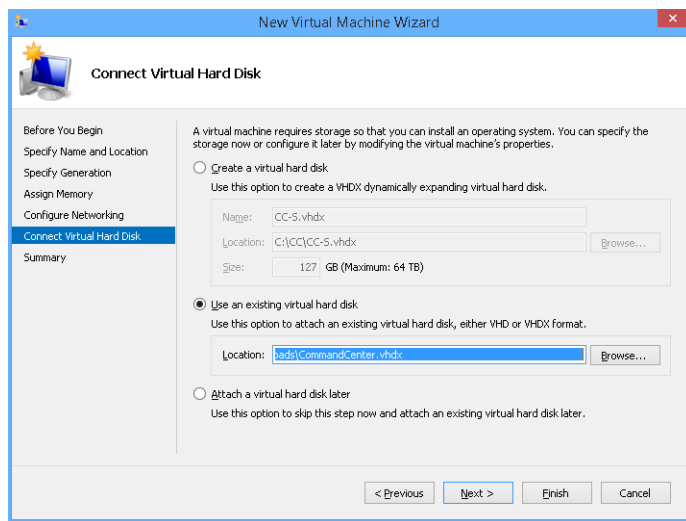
New Virtual Machine Wizard

Connect Virtual Hard Disk

Before You Begin
Specify Name and Location
Specify Generation
Assign Memory
Configure Networking
Connect Virtual Hard Disk
Summary

A virtual machine requires storage so that you can install an operating system. You can specify the storage now or configure it later by modifying the virtual machine's properties.

Create a virtual hard disk
Use this option to create a VHDX dynamically expanding virtual hard disk.

Name: CC-S.vhdx
Location: C:\CC\CC-S.vhdx Browse...
Size: 127 GB (Maximum: 64 TB)

Use an existing virtual hard disk
Use this option to attach an existing virtual hard disk, either VHD or VHDX format.

Location: oads\CommandCenter.vhdx Browse...

Attach a virtual hard disk later
Use this option to skip this step now and attach an existing virtual hard disk later.

< Previous Next > Finish Cancel